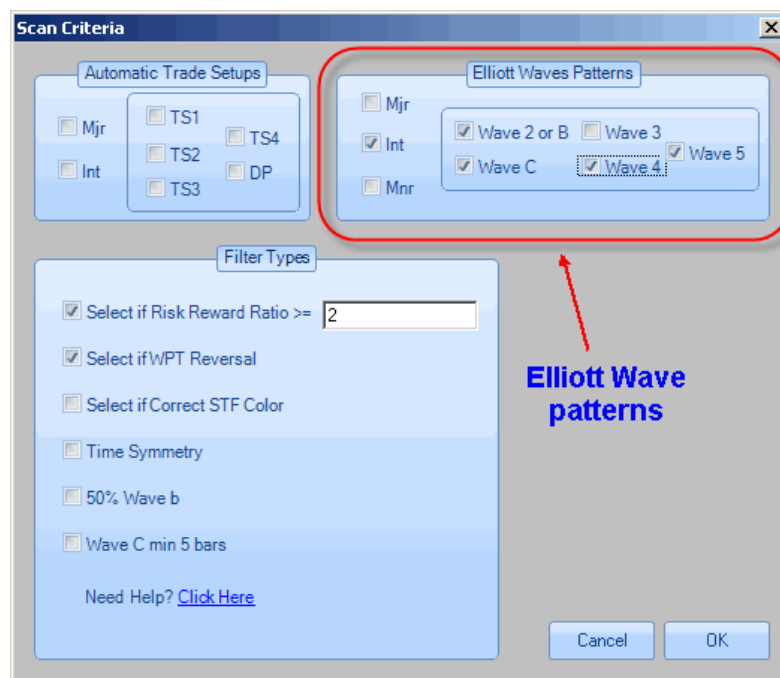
Scan Criteria

Automatic Trade Setups

Mjr

Int

TS1

TS2

TS3

TS4

DP

Elliott Waves Patterns

Mjr

Int

Mnr

Wave 2 or B

Wave 3

Wave C

Wave 4

Wave 5

Filter Types

Select if Risk Reward Ratio >= 2

Select if WPT Reversal

Select if Correct STF Color

Time Symmetry

50% Wave b

Wave C min 5 bars

Need Help? Click Here

Elliott Wave patterns

Cancel

OK